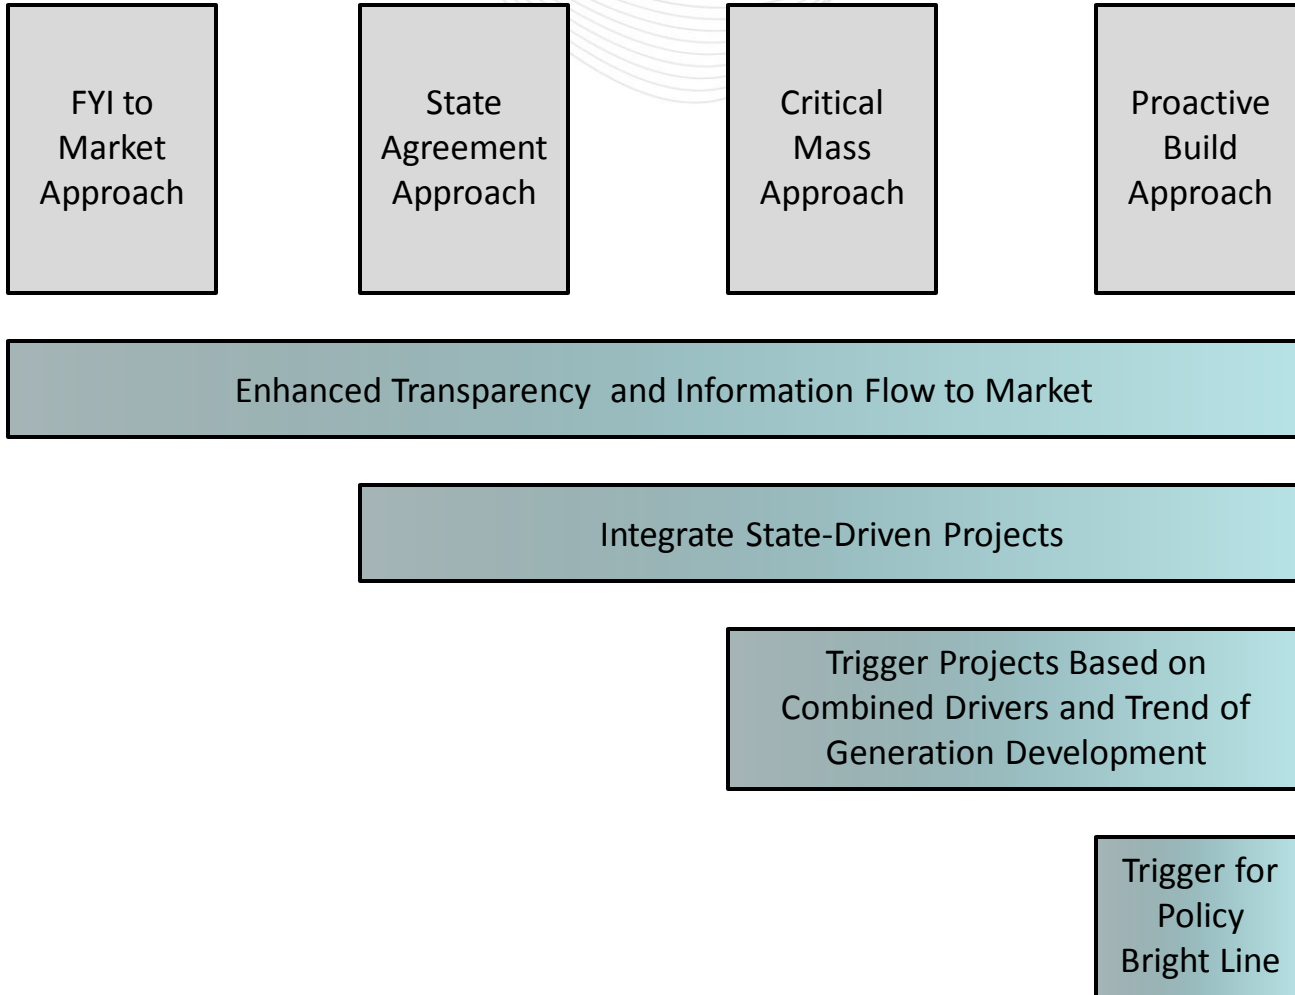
FYI to Market Approach

State Agreement Approach

Critical Mass Approach

Proactive Build Approach

Enhanced Transparency and Information Flow to Market

Integrate State-Driven Projects

Trigger Projects Based on Combined Drivers and Trend of Generation Development

Trigger for Policy Bright Line